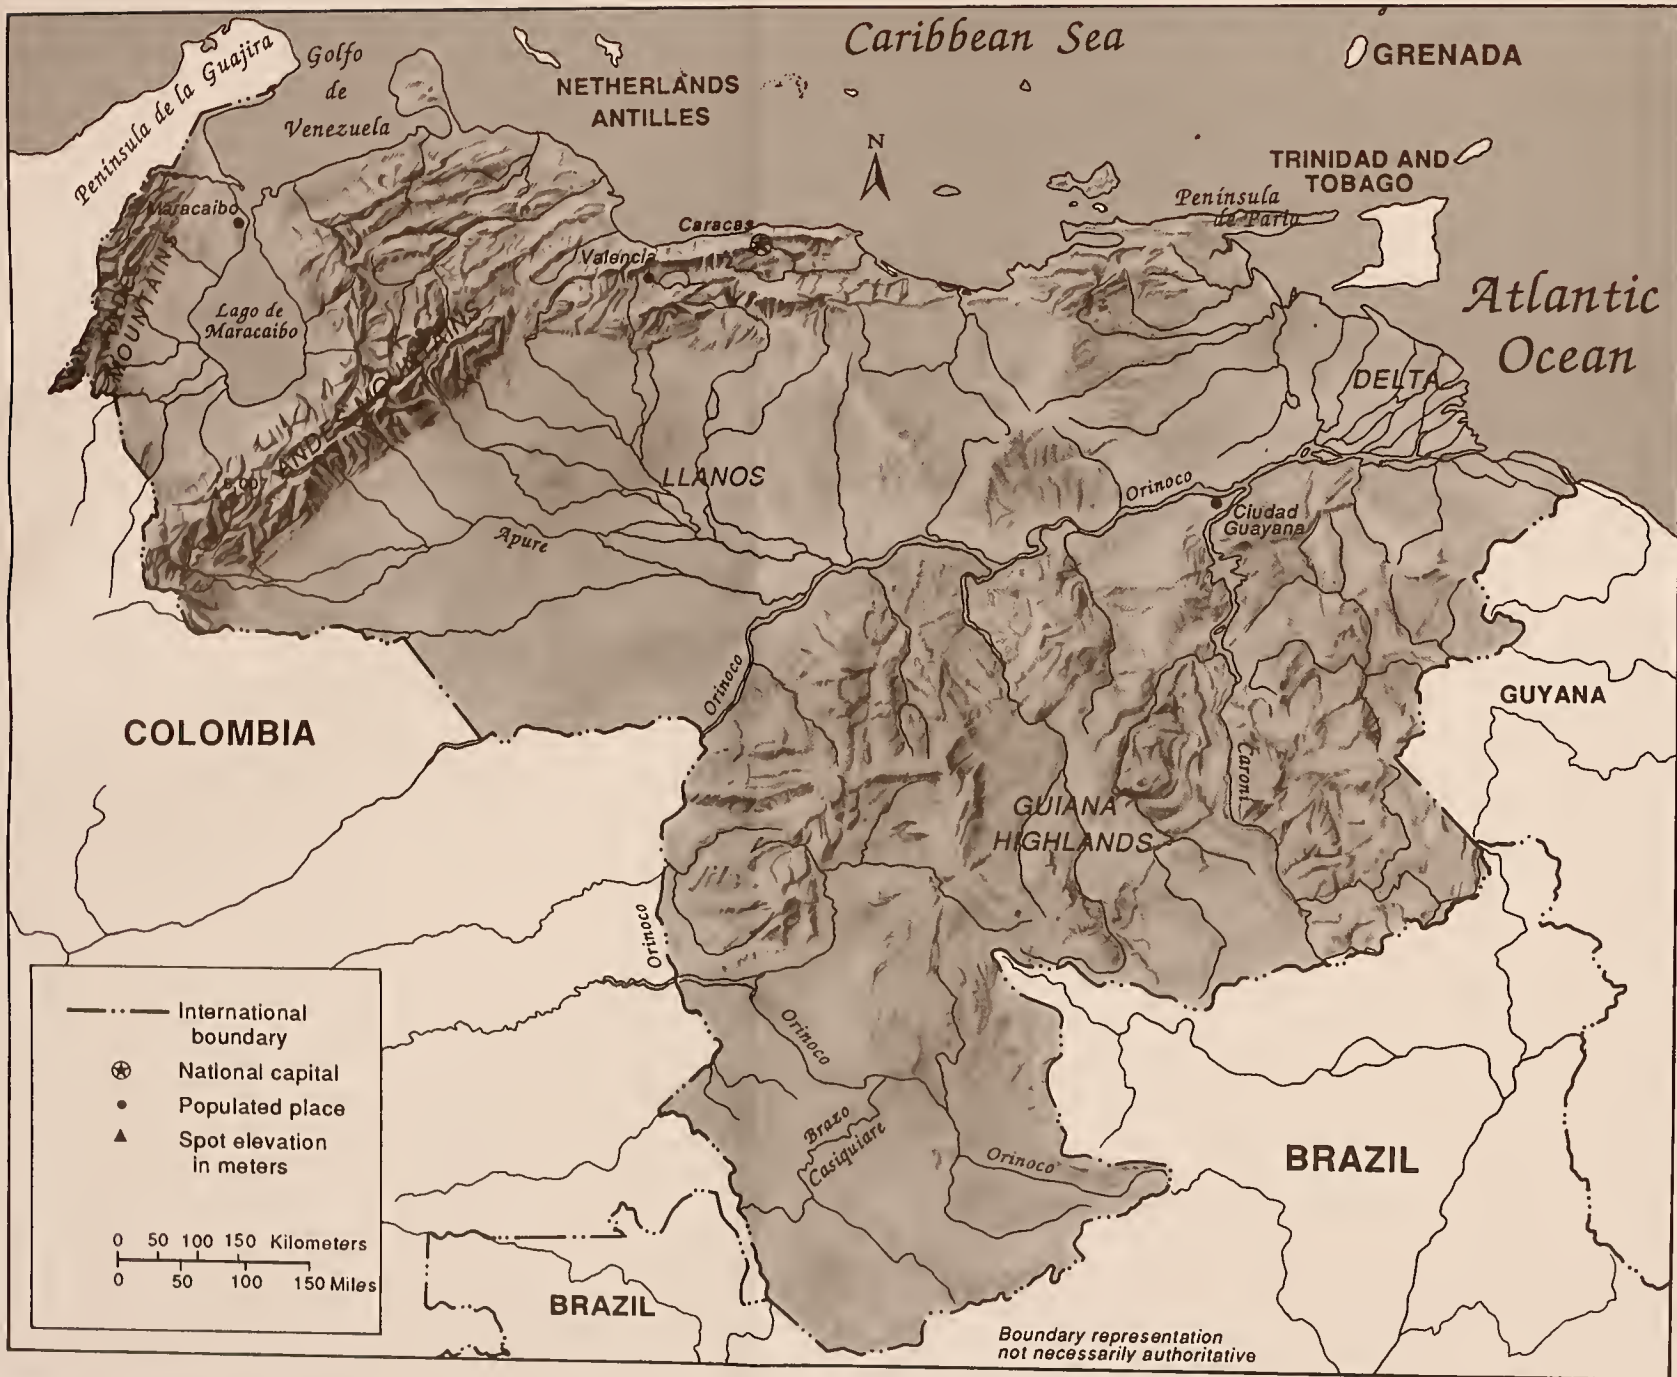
Caribbean Sea

GRENADA

Península de la Guajira

Golfo de Venezuela

NETHERLANDS ANTILLES

N

TRINIDAD AND TOBAGO

Península de Paria

Maracaibo

PERIJÁ MOUNTAINS

Caracas

Valencia

Lago de Maracaibo

ANDES MOUNTAINS

Atlantic Ocean

DELTA

5,00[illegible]

LLANOS

Orinoco

Ciudad Guayana

Apure

Orinoco

GUYANA

COLOMBIA

GUIANA HIGHLANDS

Caroní

Orinoco

International boundary

National capital

Populated place

Spot elevation in meters

Orinoco

Brazo Casiquiare

Orinoco

BRAZIL

0 50 100 150 Kilometers

0 50 100 150 Miles

BRAZIL

Boundary representation not necessarily authoritative